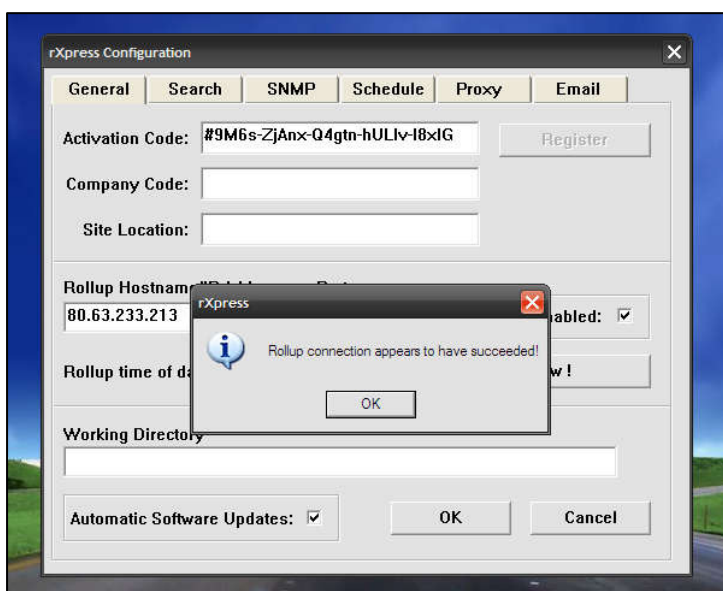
rXpress Configuration

General | Search | SNMP | Schedule | Proxy | Email

Activation Code: #9M6s-ZjAnx-Q4gtn-hULIv-I8xIG

Register

Company Code:

Site Location:

Rollup Hostnam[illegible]

80.63.233.213

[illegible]abled: ☑

Rollup time of da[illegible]

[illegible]w !

Working Directory

Automatic Software Updates: ☑

OK

Cancel

rXpress

Rollup connection appears to have succeeded!

OK